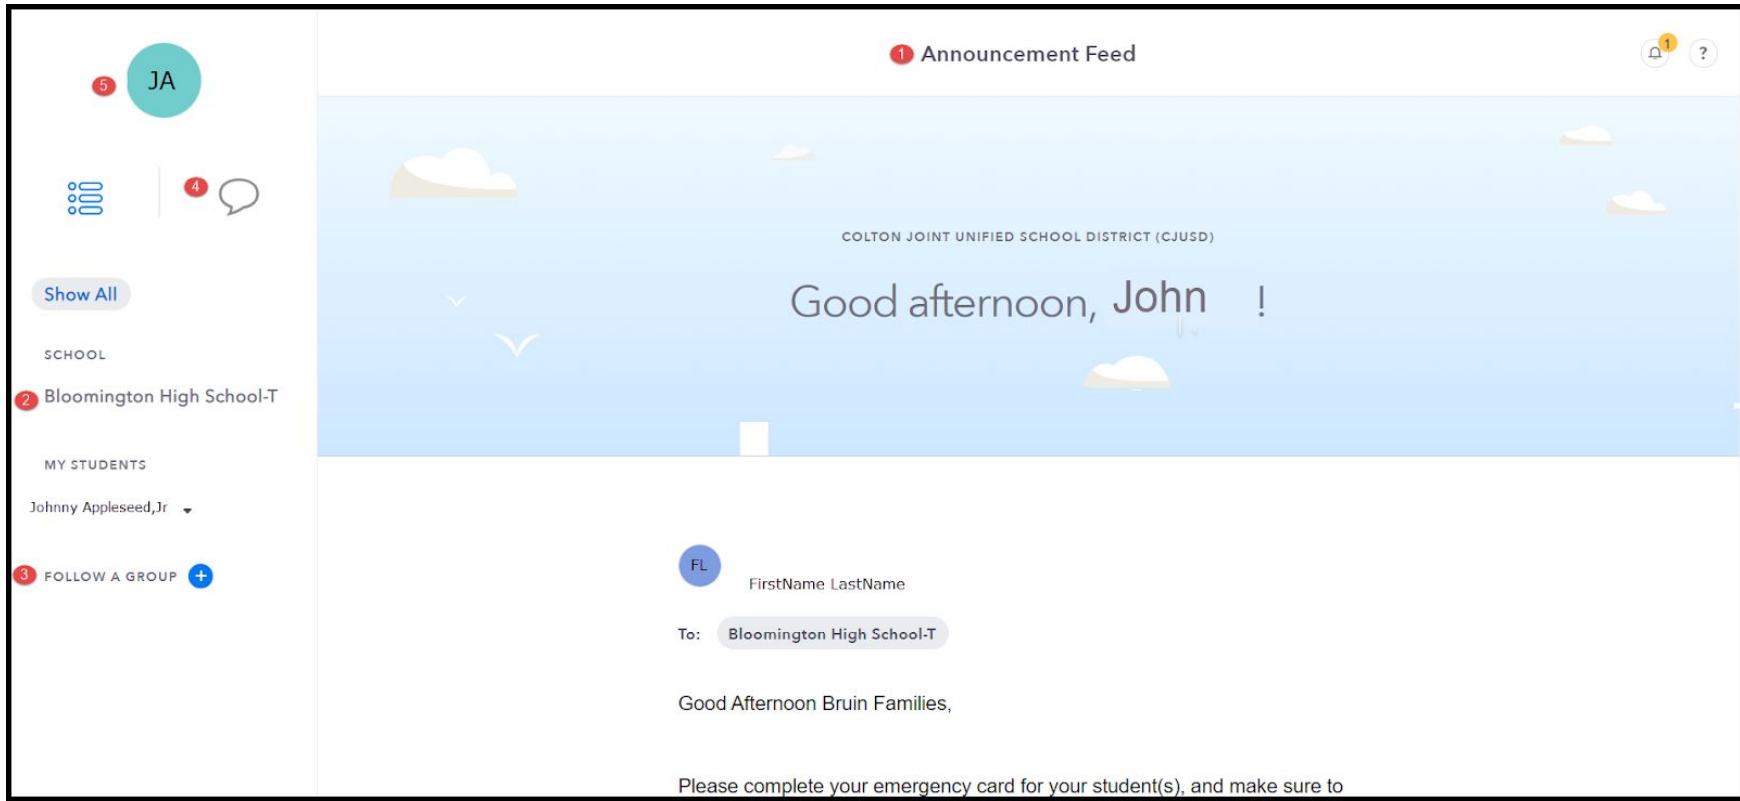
5 JA

4

Show All

SCHOOL

2 Bloomington High School-T

MY STUDENTS

Johnny Appleseed,Jr

3 FOLLOW A GROUP +

1 Announcement Feed

1

?

COLTON JOINT UNIFIED SCHOOL DISTRICT (CJUSD)

Good afternoon, John !

FL

FirstName LastName

To: Bloomington High School-T

Good Afternoon Bruin Families,

Please complete your emergency card for your student(s), and make sure to